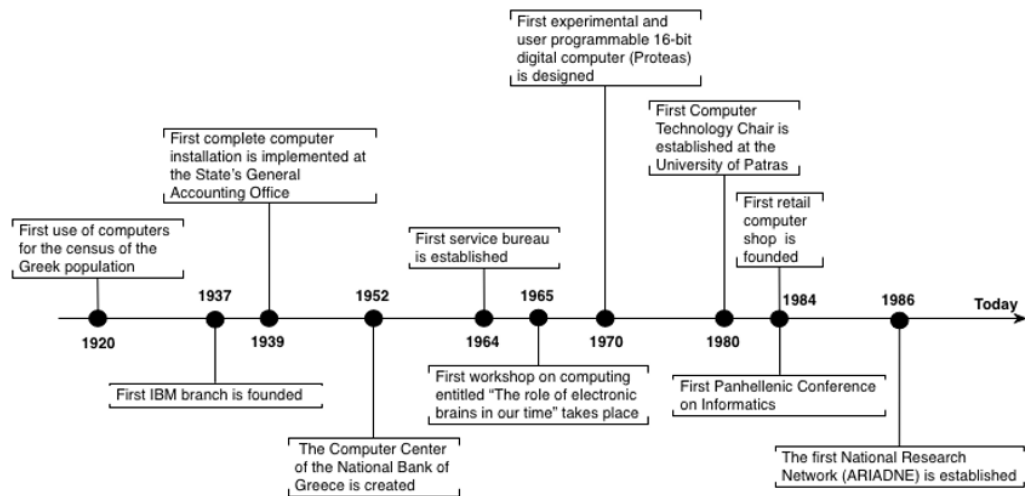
First experimental and user programmable 16-bit digital computer (Proteas) is designed

First complete computer installation is implemented at the State's General Accounting Office

First Computer Technology Chair is established at the University of Patras

First retail computer shop is founded

First use of computers for the census of the Greek population

First service bureau is established

1937

1952

1965

1984

1986

Today

1920

1939

1964

1970

1980

First IBM branch is founded

First workshop on computing entitled "The role of electronic brains in our time" takes place

First Panhellenic Conference on Informatics

The Computer Center of the National Bank of Greece is created

The first National Research Network (ARIADNE) is established